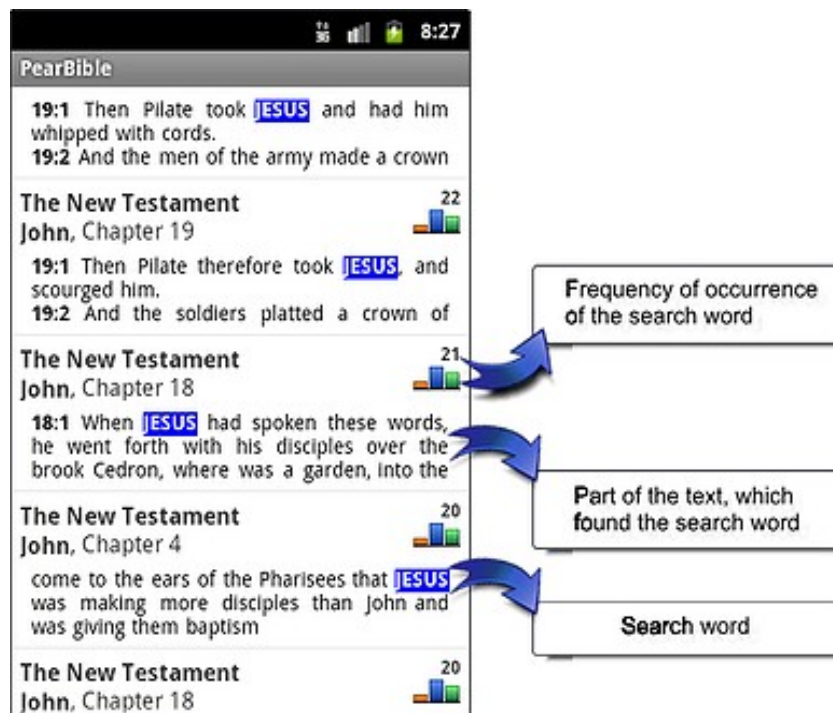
8:27

PearBible

**19:1** Then Pilate took JESUS and had him whipped with cords.
**19:2** And the men of the army made a crown

The New Testament
John, Chapter 19
22

**19:1** Then Pilate therefore took JESUS, and scourged him.
**19:2** And the soldiers platted a crown of

The New Testament
John, Chapter 18
21

**18:1** When JESUS had spoken these words, he went forth with his disciples over the brook Cedron, where was a garden, into the

The New Testament
John, Chapter 4
20

come to the ears of the Pharisees that JESUS was making more disciples than John and was giving them baptism

The New Testament
John, Chapter 18
20

Frequency of occurrence of the search word

Part of the text, which found the search word

Search word